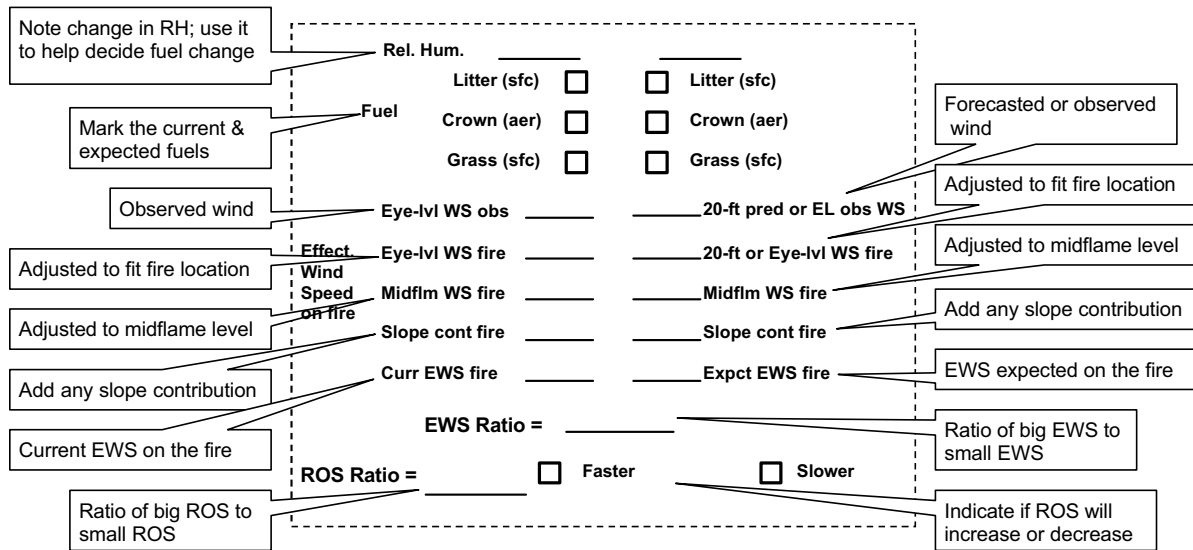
Note change in RH; use it to help decide fuel change

Rel. Hum. ________ ________

Litter (sfc) Litter (sfc)

Fuel

Mark the current & expected fuels

Crown (aer) Crown (aer)

Forecasted or observed wind

Grass (sfc) Grass (sfc)

Adjusted to fit fire location

Observed wind

Eye-lvl WS obs ______ ______ 20-ft pred or EL obs WS

Adjusted to midflame level

Effect. Wind Speed on fire

Eye-lvl WS fire ______ ______ 20-ft or Eye-lvl WS fire

Adjusted to fit fire location

Midflm WS fire ______ ______ Midflm WS fire

Add any slope contribution

Adjusted to midflame level

Slope cont fire ______ ______ Slope cont fire

Add any slope contribution

Curr EWS fire ______ ______ Expct EWS fire

EWS expected on the fire

Current EWS on the fire

EWS Ratio = ________

Ratio of big EWS to small EWS

ROS Ratio = ________ Faster Slower

Ratio of big ROS to small ROS

Indicate if ROS will increase or decrease